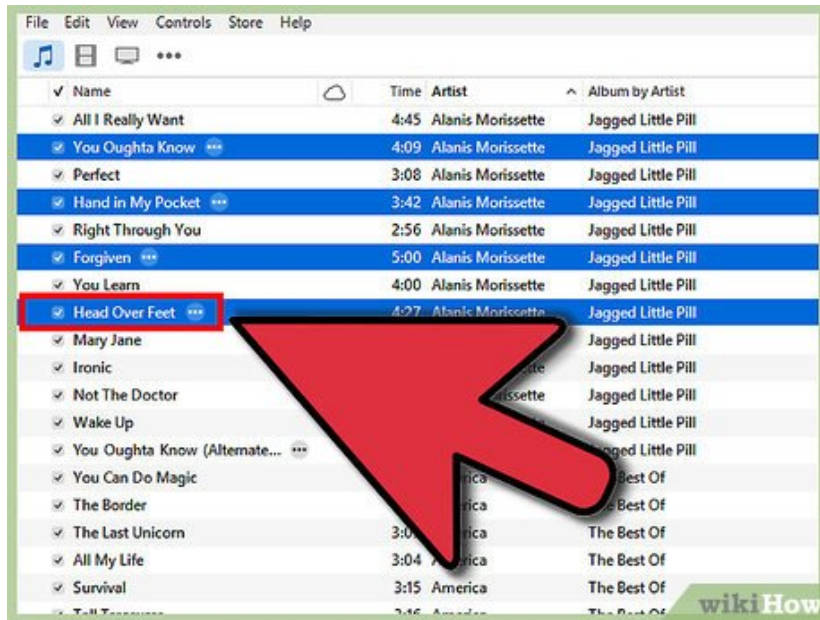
File Edit View Controls Store Help

| ✓ Name | Time | Artist | Album by Artist |
|---|---|---|---|
| All I Really Want | 4:45 | Alanis Morissette | Jagged Little Pill |
| You Oughta Know | 4:09 | Alanis Morissette | Jagged Little Pill |
| Perfect | 3:08 | Alanis Morissette | Jagged Little Pill |
| Hand in My Pocket | 3:42 | Alanis Morissette | Jagged Little Pill |
| Right Through You | 2:56 | Alanis Morissette | Jagged Little Pill |
| Forgiven | 5:00 | Alanis Morissette | Jagged Little Pill |
| You Learn | 4:00 | Alanis Morissette | Jagged Little Pill |
| Head Over Feet | 4:27 | Alanis Morissette | Jagged Little Pill |
| Mary Jane | | | Jagged Little Pill |
| Ironic | | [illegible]tte | Jagged Little Pill |
| Not The Doctor | | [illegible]issette | Jagged Little Pill |
| Wake Up | | | Jagged Little Pill |
| You Oughta Know (Alternate... | | | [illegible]ged Little Pill |
| You Can Do Magic | | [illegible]rica | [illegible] Best Of |
| The Border | | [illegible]rica | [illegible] Best Of |
| The Last Unicorn | 3:0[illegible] | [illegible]rica | The Best Of |
| All My Life | 3:04 | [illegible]rica | The Best Of |
| Survival | 3:15 | America | The Best Of |

wikiHow